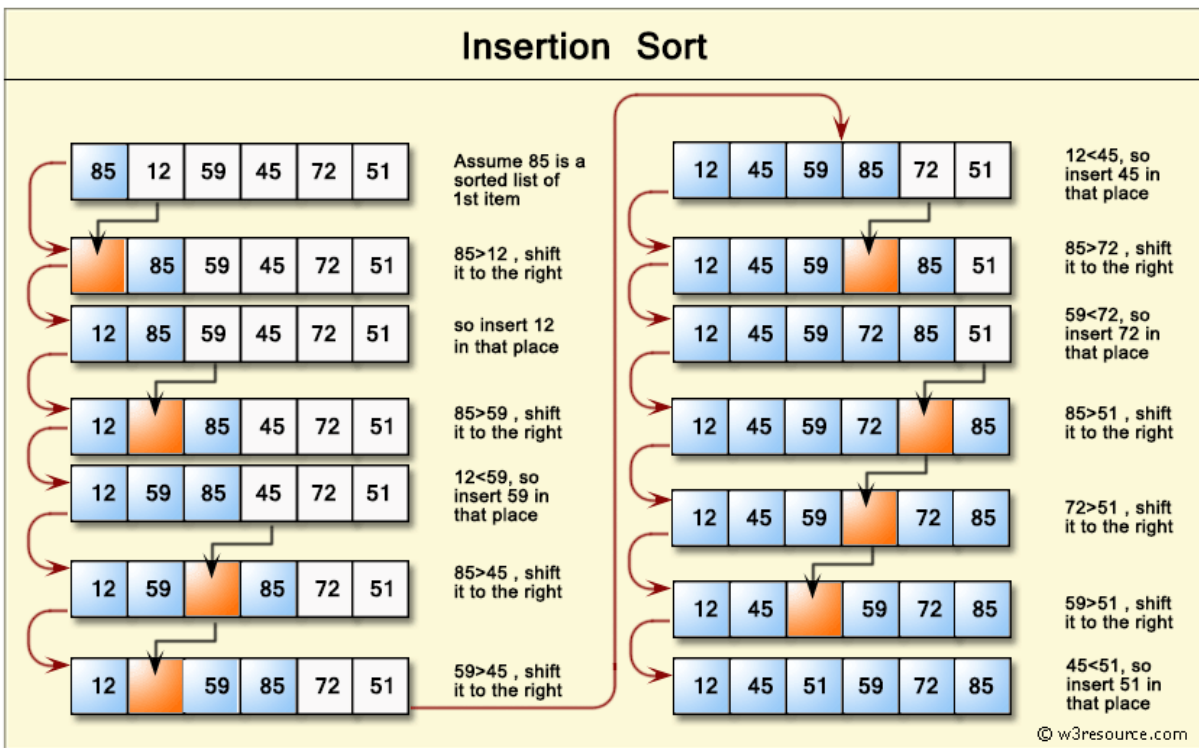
Insertion Sort

| 85 | 12 | 59 | 45 | 72 | 51 |
|---|---|---|---|---|---|

Assume 85 is a sorted list of 1st item

| | 85 | 59 | 45 | 72 | 51 |
|---|---|---|---|---|---|

85>12 , shift it to the right

| 12 | 85 | 59 | 45 | 72 | 51 |
|---|---|---|---|---|---|

so insert 12 in that place

| 12 | | 85 | 45 | 72 | 51 |
|---|---|---|---|---|---|

85>59 , shift it to the right

| 12 | 59 | 85 | 45 | 72 | 51 |
|---|---|---|---|---|---|

12<59, so insert 59 in that place

| 12 | 59 | | 85 | 72 | 51 |
|---|---|---|---|---|---|

85>45 , shift it to the right

| 12 | | 59 | 85 | 72 | 51 |
|---|---|---|---|---|---|

59>45 , shift it to the right

| 12 | 45 | 59 | 85 | 72 | 51 |
|---|---|---|---|---|---|

12<45, so insert 45 in that place

| 12 | 45 | 59 | | 85 | 51 |
|---|---|---|---|---|---|

85>72 , shift it to the right

| 12 | 45 | 59 | 72 | 85 | 51 |
|---|---|---|---|---|---|

59<72, so insert 72 in that place

| 12 | 45 | 59 | 72 | | 85 |
|---|---|---|---|---|---|

85>51 , shift it to the right

| 12 | 45 | 59 | | 72 | 85 |
|---|---|---|---|---|---|

72>51 , shift it to the right

| 12 | 45 | | 59 | 72 | 85 |
|---|---|---|---|---|---|

59>51 , shift it to the right

| 12 | 45 | 51 | 59 | 72 | 85 |
|---|---|---|---|---|---|

45<51, so insert 51 in that place

© w3resource.com